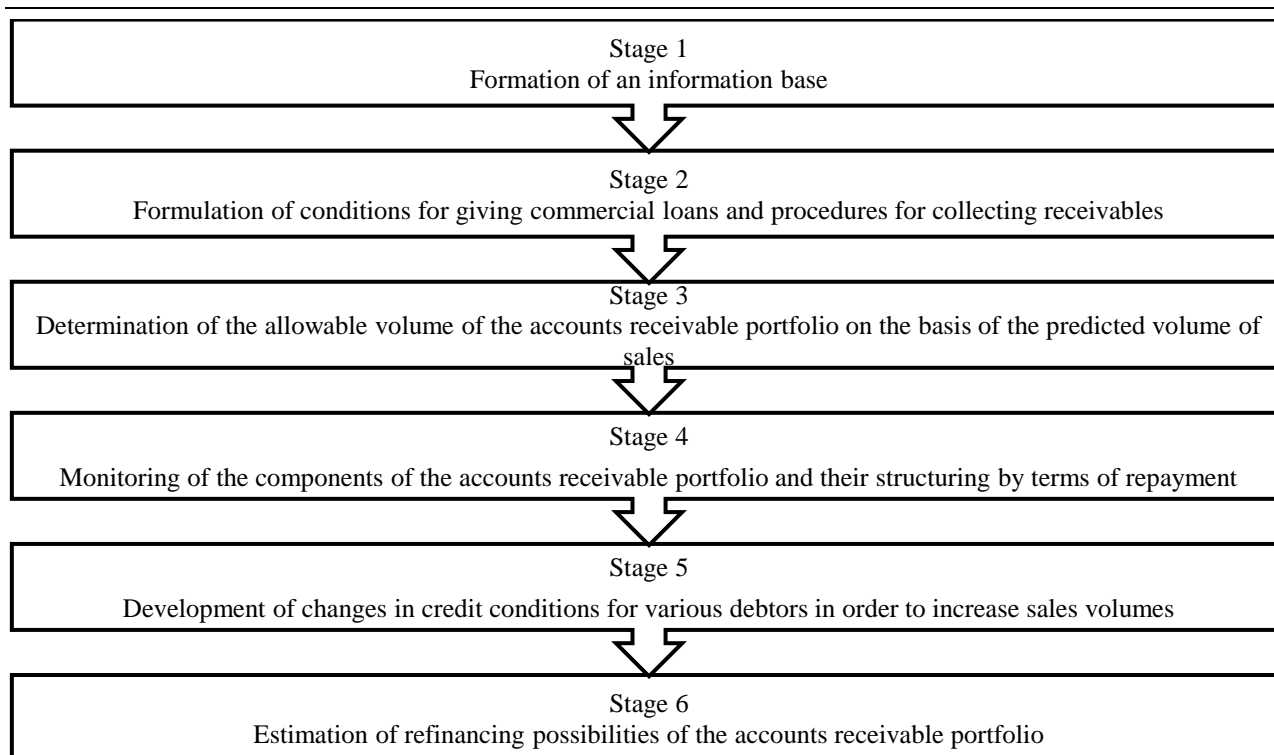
Stage 1
Formation of an information base

Stage 2
Formulation of conditions for giving commercial loans and procedures for collecting receivables

Stage 3
Determination of the allowable volume of the accounts receivable portfolio on the basis of the predicted volume of sales

Stage 4
Monitoring of the components of the accounts receivable portfolio and their structuring by terms of repayment

Stage 5
Development of changes in credit conditions for various debtors in order to increase sales volumes

Stage 6
Estimation of refinancing possibilities of the accounts receivable portfolio